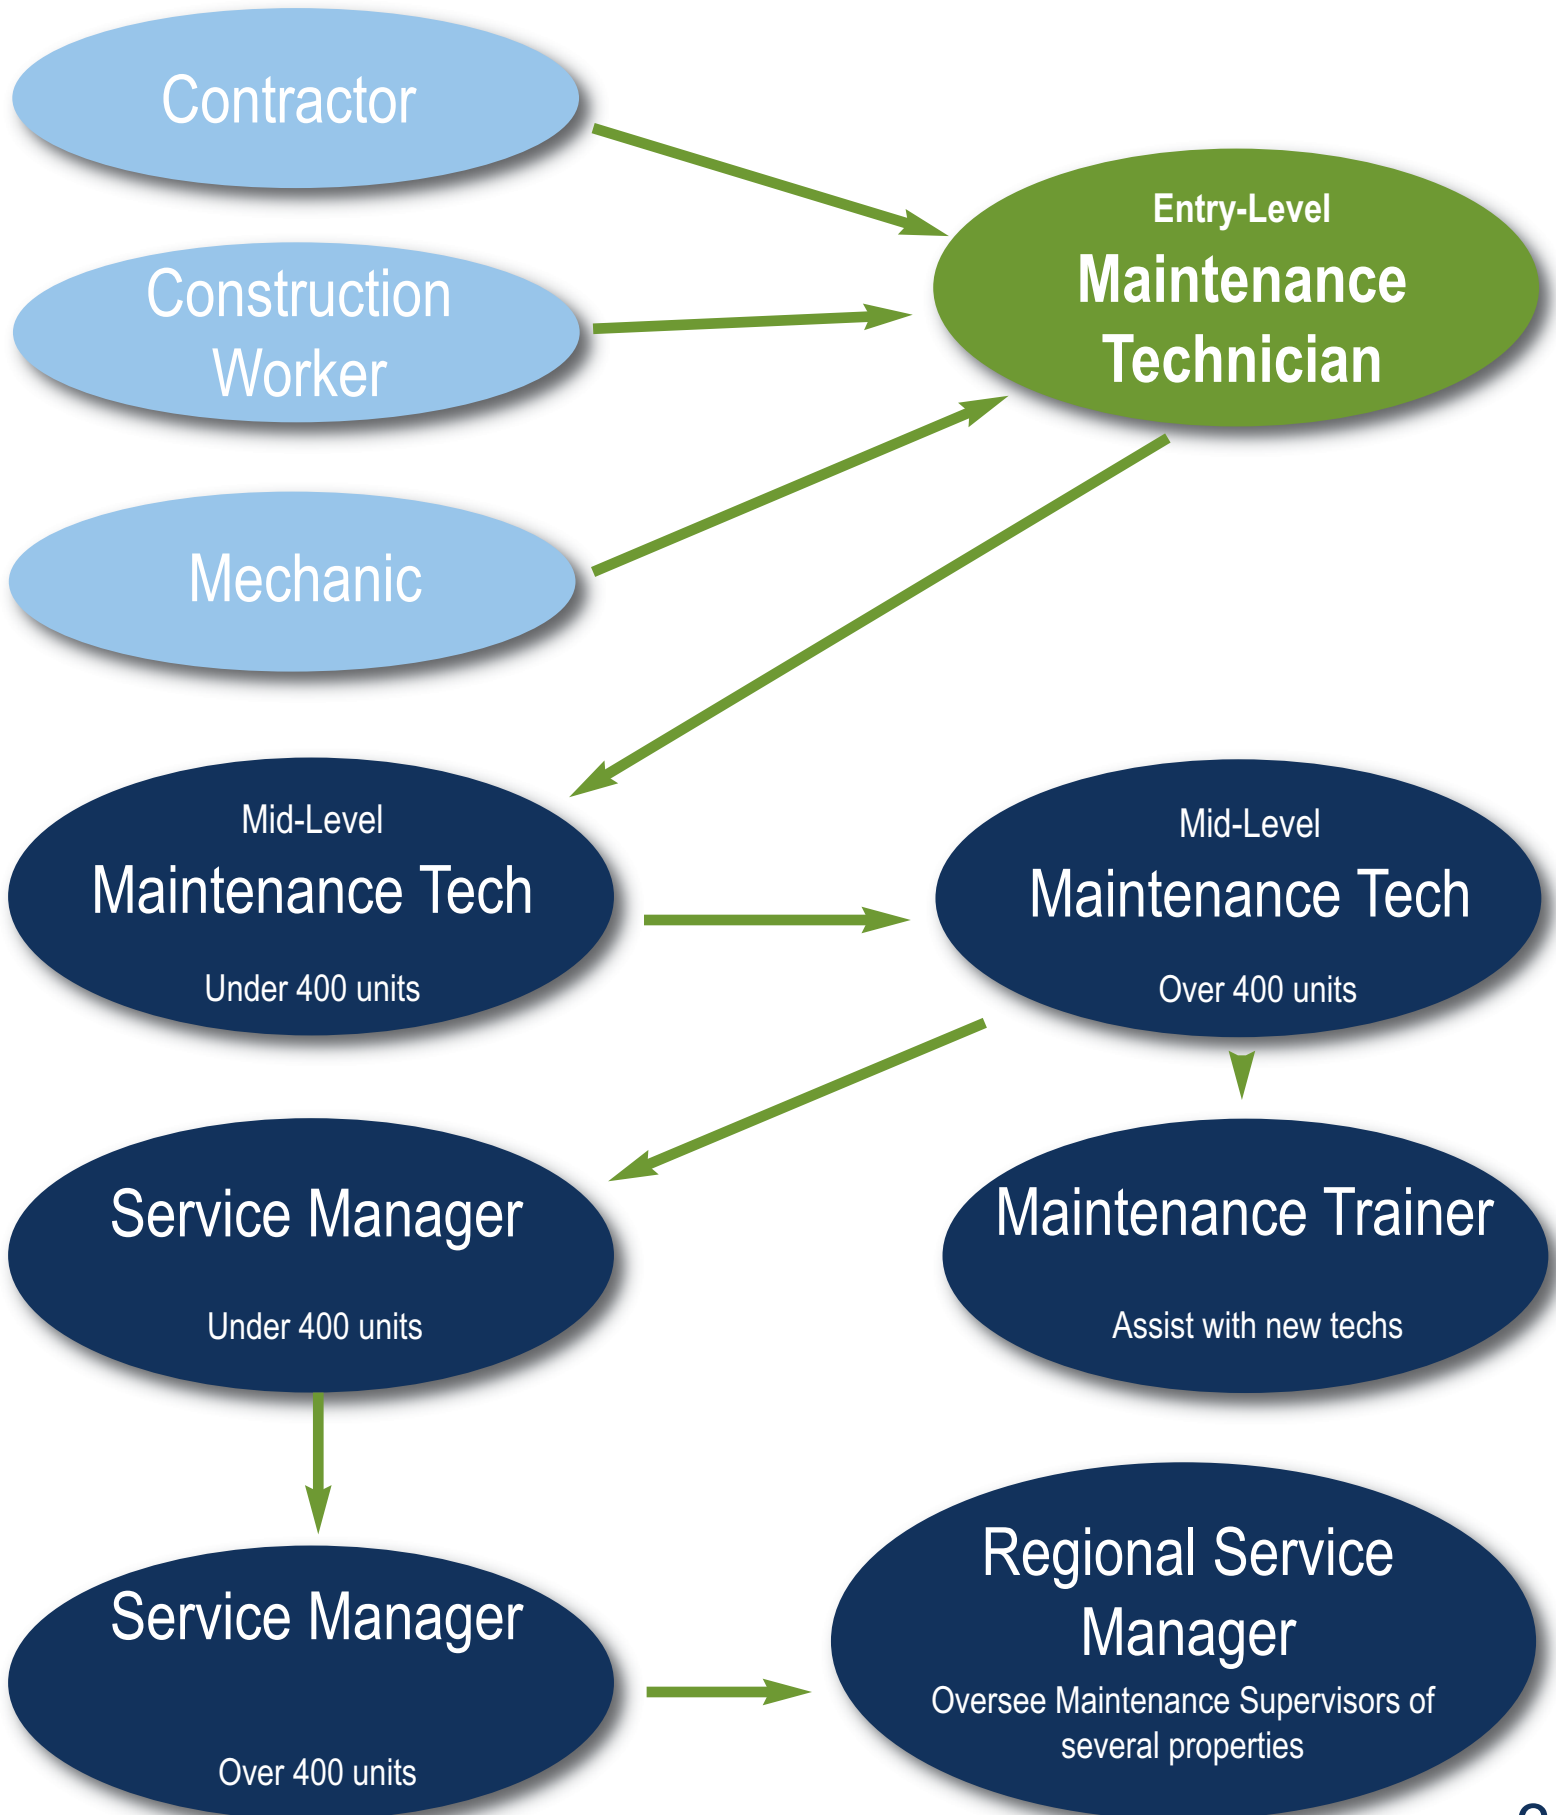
Contractor

Construction Worker

Mechanic

Entry-Level
Maintenance Technician

Mid-Level
Maintenance Tech
Under 400 units

Mid-Level
Maintenance Tech
Over 400 units

Service Manager
Under 400 units

Maintenance Trainer
Assist with new techs

Service Manager
Over 400 units

Regional Service Manager
Oversee Maintenance Supervisors of several properties